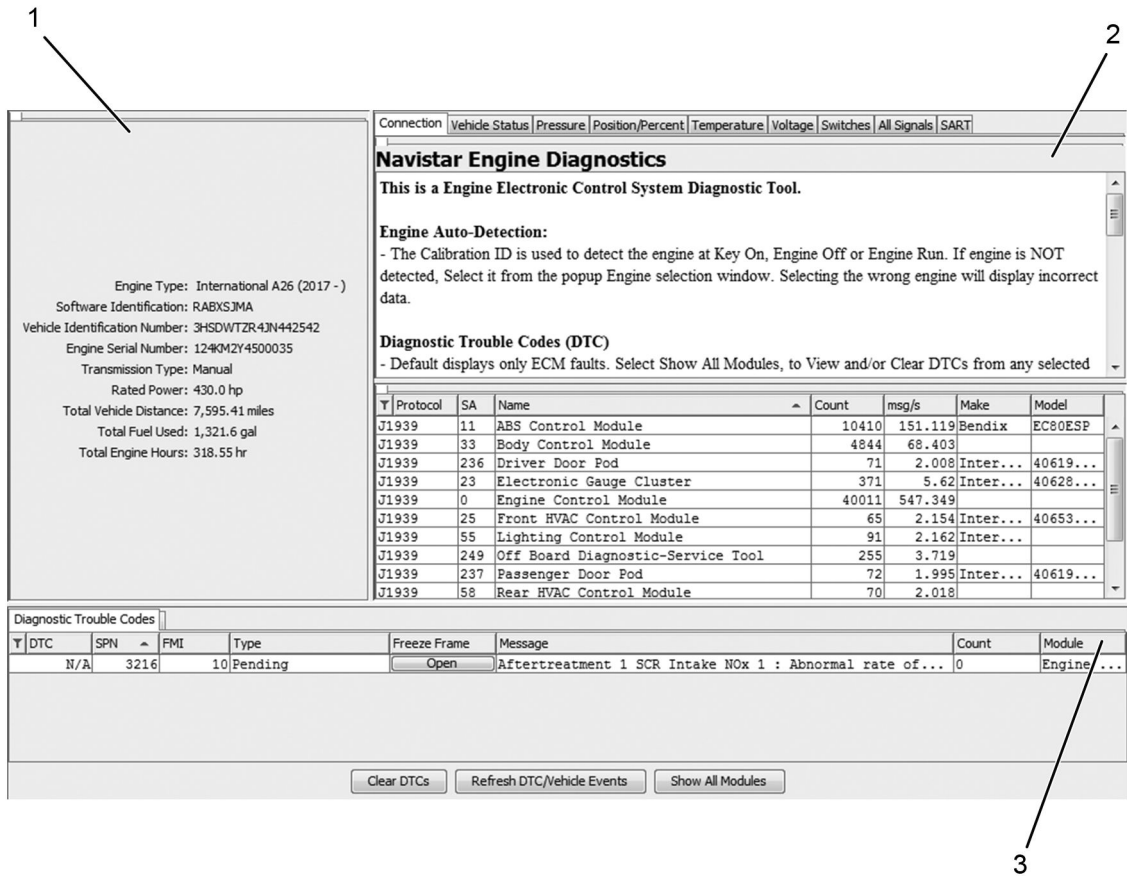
1

2

Engine Type: International A26 (2017 - )
Software Identification: RABXSJMA
Vehicle Identification Number: 3HSDWTZR4JN442542
Engine Serial Number: 124KM2Y4500035
Transmission Type: Manual
Rated Power: 430.0 hp
Total Vehicle Distance: 7,595.41 miles
Total Fuel Used: 1,321.6 gal
Total Engine Hours: 318.55 hr

Connection | Vehicle Status | Pressure | Position/Percent | Temperature | Voltage | Switches | All Signals | SART

**Navistar Engine Diagnostics**

This is a Engine Electronic Control System Diagnostic Tool.

Engine Auto-Detection:
- The Calibration ID is used to detect the engine at Key On, Engine Off or Engine Run. If engine is NOT detected, Select it from the popup Engine selection window. Selecting the wrong engine will display incorrect data.

Diagnostic Trouble Codes (DTC)
- Default displays only ECM faults. Select Show All Modules, to View and/or Clear DTCs from any selected

| Protocol | SA | Name | Count | msg/s | Make | Model |
|---|---|---|---|---|---|---|
| J1939 | 11 | ABS Control Module | 10410 | 151.119 | Bendix | EC80ESP |
| J1939 | 33 | Body Control Module | 4844 | 68.403 | | |
| J1939 | 236 | Driver Door Pod | 71 | 2.008 | Inter... | 40619... |
| J1939 | 23 | Electronic Gauge Cluster | 371 | 5.62 | Inter... | 40628... |
| J1939 | 0 | Engine Control Module | 40011 | 547.349 | | |
| J1939 | 25 | Front HVAC Control Module | 65 | 2.154 | Inter... | 40653... |
| J1939 | 55 | Lighting Control Module | 91 | 2.162 | Inter... | |
| J1939 | 249 | Off Board Diagnostic-Service Tool | 255 | 3.719 | | |
| J1939 | 237 | Passenger Door Pod | 72 | 1.995 | Inter... | 40619... |
| J1939 | 58 | Rear HVAC Control Module | 70 | 2.018 | | |

Diagnostic Trouble Codes

| DTC | SPN | FMI | Type | Freeze Frame | Message | Count | Module |
|---|---|---|---|---|---|---|---|
| N/A | 3216 | 10 | Pending | Open | Aftertreatment 1 SCR Intake NOx 1 : Abnormal rate of... | 0 | Engine ... |

Clear DTCs | Refresh DTC/Vehicle Events | Show All Modules

3